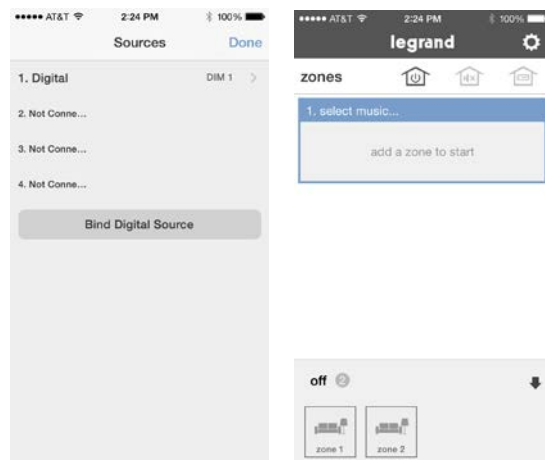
••••• AT&T 2:24 PM 100%

Sources Done

1. Digital DIM 1 >

2. Not Conne...

3. Not Conne...

4. Not Conne...

Bind Digital Source

••••• AT&T 2:24 PM 100%

legrand

zones

1. select music...

add a zone to start

off 2

zone 1

zone 2